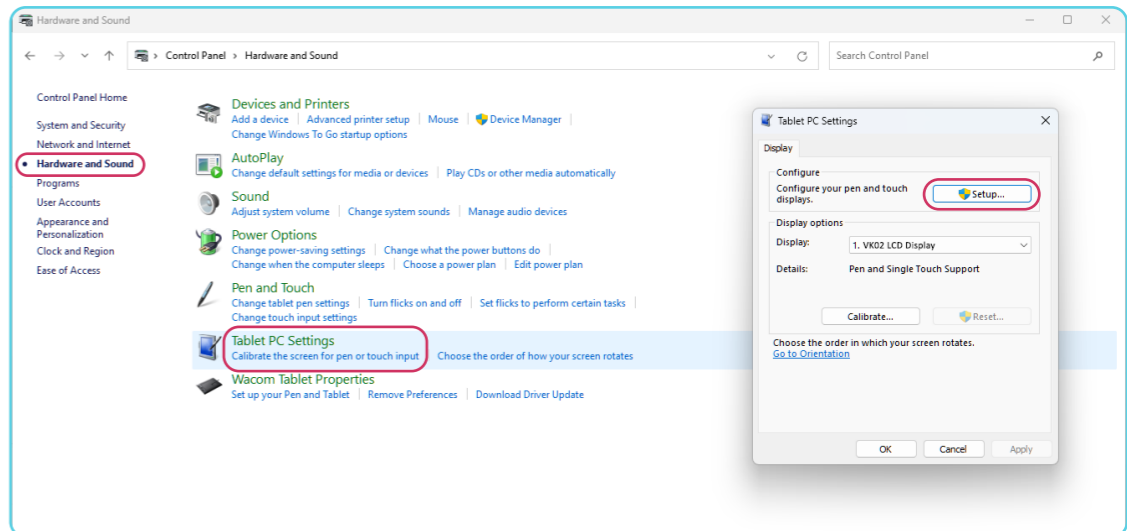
Hardware and Sound

Control Panel > Hardware and Sound

Search Control Panel

Control Panel Home

System and Security

Network and Internet

Hardware and Sound

Programs

User Accounts

Appearance and Personalization

Clock and Region

Ease of Access

Devices and Printers
Add a device | Advanced printer setup | Mouse | Device Manager |
Change Windows To Go startup options

AutoPlay
Change default settings for media or devices | Play CDs or other media automatically

Sound
Adjust system volume | Change system sounds | Manage audio devices

Power Options
Change power-saving settings | Change what the power buttons do |
Change when the computer sleeps | Choose a power plan | Edit power plan

Pen and Touch
Change tablet pen settings | Turn flicks on and off | Set flicks to perform certain tasks |
Change touch input settings

Tablet PC Settings
Calibrate the screen for pen or touch input | Choose the order of how your screen rotates

Wacom Tablet Properties
Set up your Pen and Tablet | Remove Preferences | Download Driver Update

Tablet PC Settings

Display

Configure
Configure your pen and touch displays.
Setup...

Display options
Display: 1. VK02 LCD Display
Details: Pen and Single Touch Support

Calibrate...
Reset...

Choose the order in which your screen rotates.
Go to Orientation

OK
Cancel
Apply